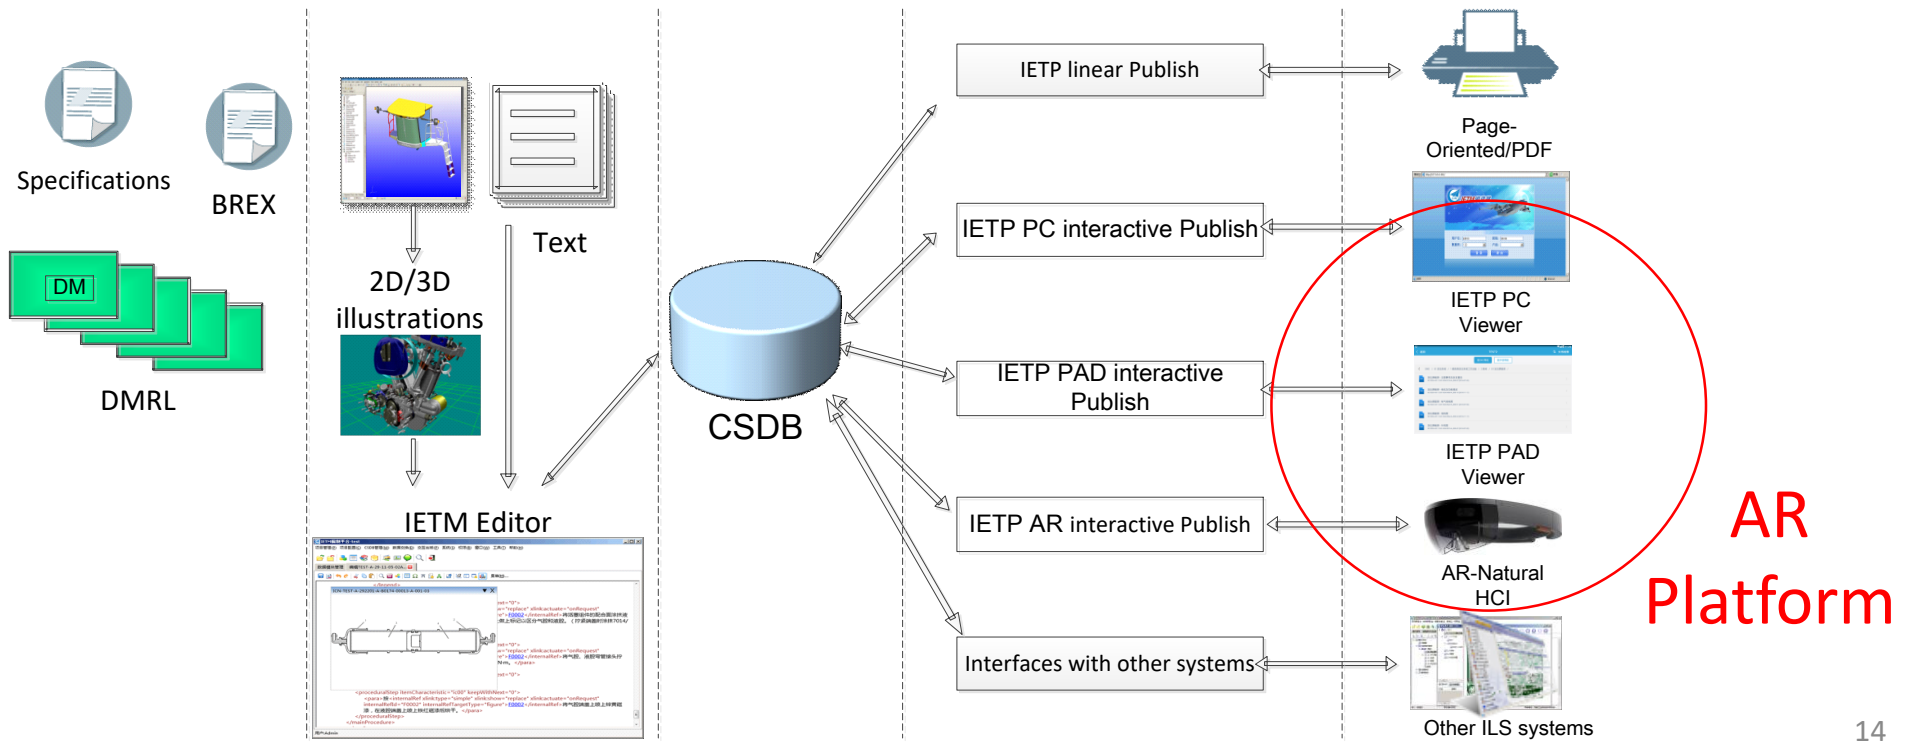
Specifications

BREX

DM

DMRL

2D/3D illustrations

Text

IETM Editor

CSDB

IETP linear Publish

IETP PC interactive Publish

IETP PAD interactive Publish

IETP AR interactive Publish

Interfaces with other systems

Page-Oriented/PDF

IETP PC Viewer

IETP PAD Viewer

AR-Natural HCI

Other ILS systems

AR Platform

14